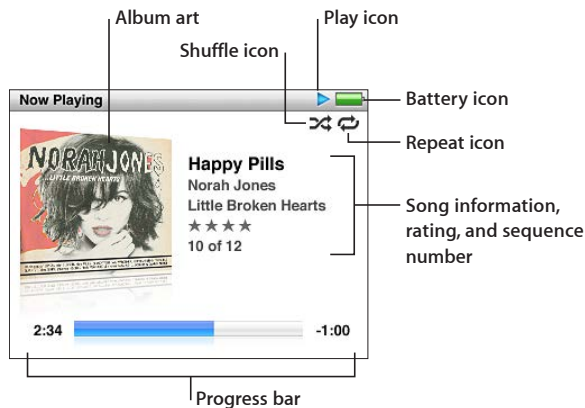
Album art

Play icon

Shuffle icon

Now Playing

Battery icon

Repeat icon

NORAH JONES
LITTLE BROKEN HEARTS

Happy Pills
Norah Jones
Little Broken Hearts
★★★★
10 of 12

Song information, rating, and sequence number

2:34

-1:00

Progress bar